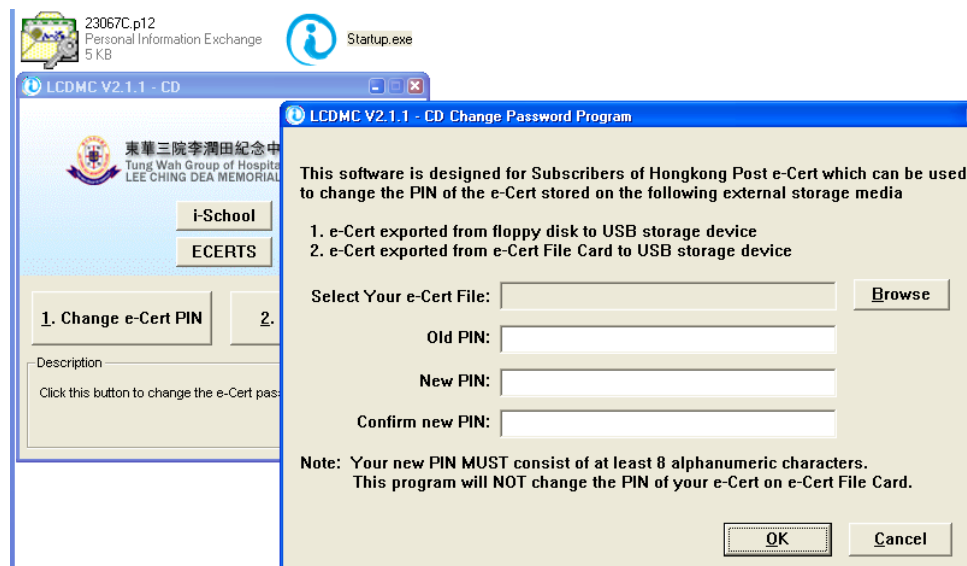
23067C.p12
Personal Information Exchange
5 KB

Startup.exe

LCDMC V2.1.1 - CD

東華三院李潤田紀念中
Tung Wah Group of Hospita
LEE CHING DEA MEMORIAL

i-School

ECERTS

1. Change e-Cert PIN

2.

Description

Click this button to change the e-Cert pas

LCDMC V2.1.1 - CD Change Password Program

This software is designed for Subscribers of Hongkong Post e-Cert which can be used to change the PIN of the e-Cert stored on the following external storage media

1. e-Cert exported from floppy disk to USB storage device
2. e-Cert exported from e-Cert File Card to USB storage device

Select Your e-Cert File:

Browse

Old PIN:

New PIN:

Confirm new PIN:

Note: Your new PIN MUST consist of at least 8 alphanumeric characters.
This program will NOT change the PIN of your e-Cert on e-Cert File Card.

OK

Cancel